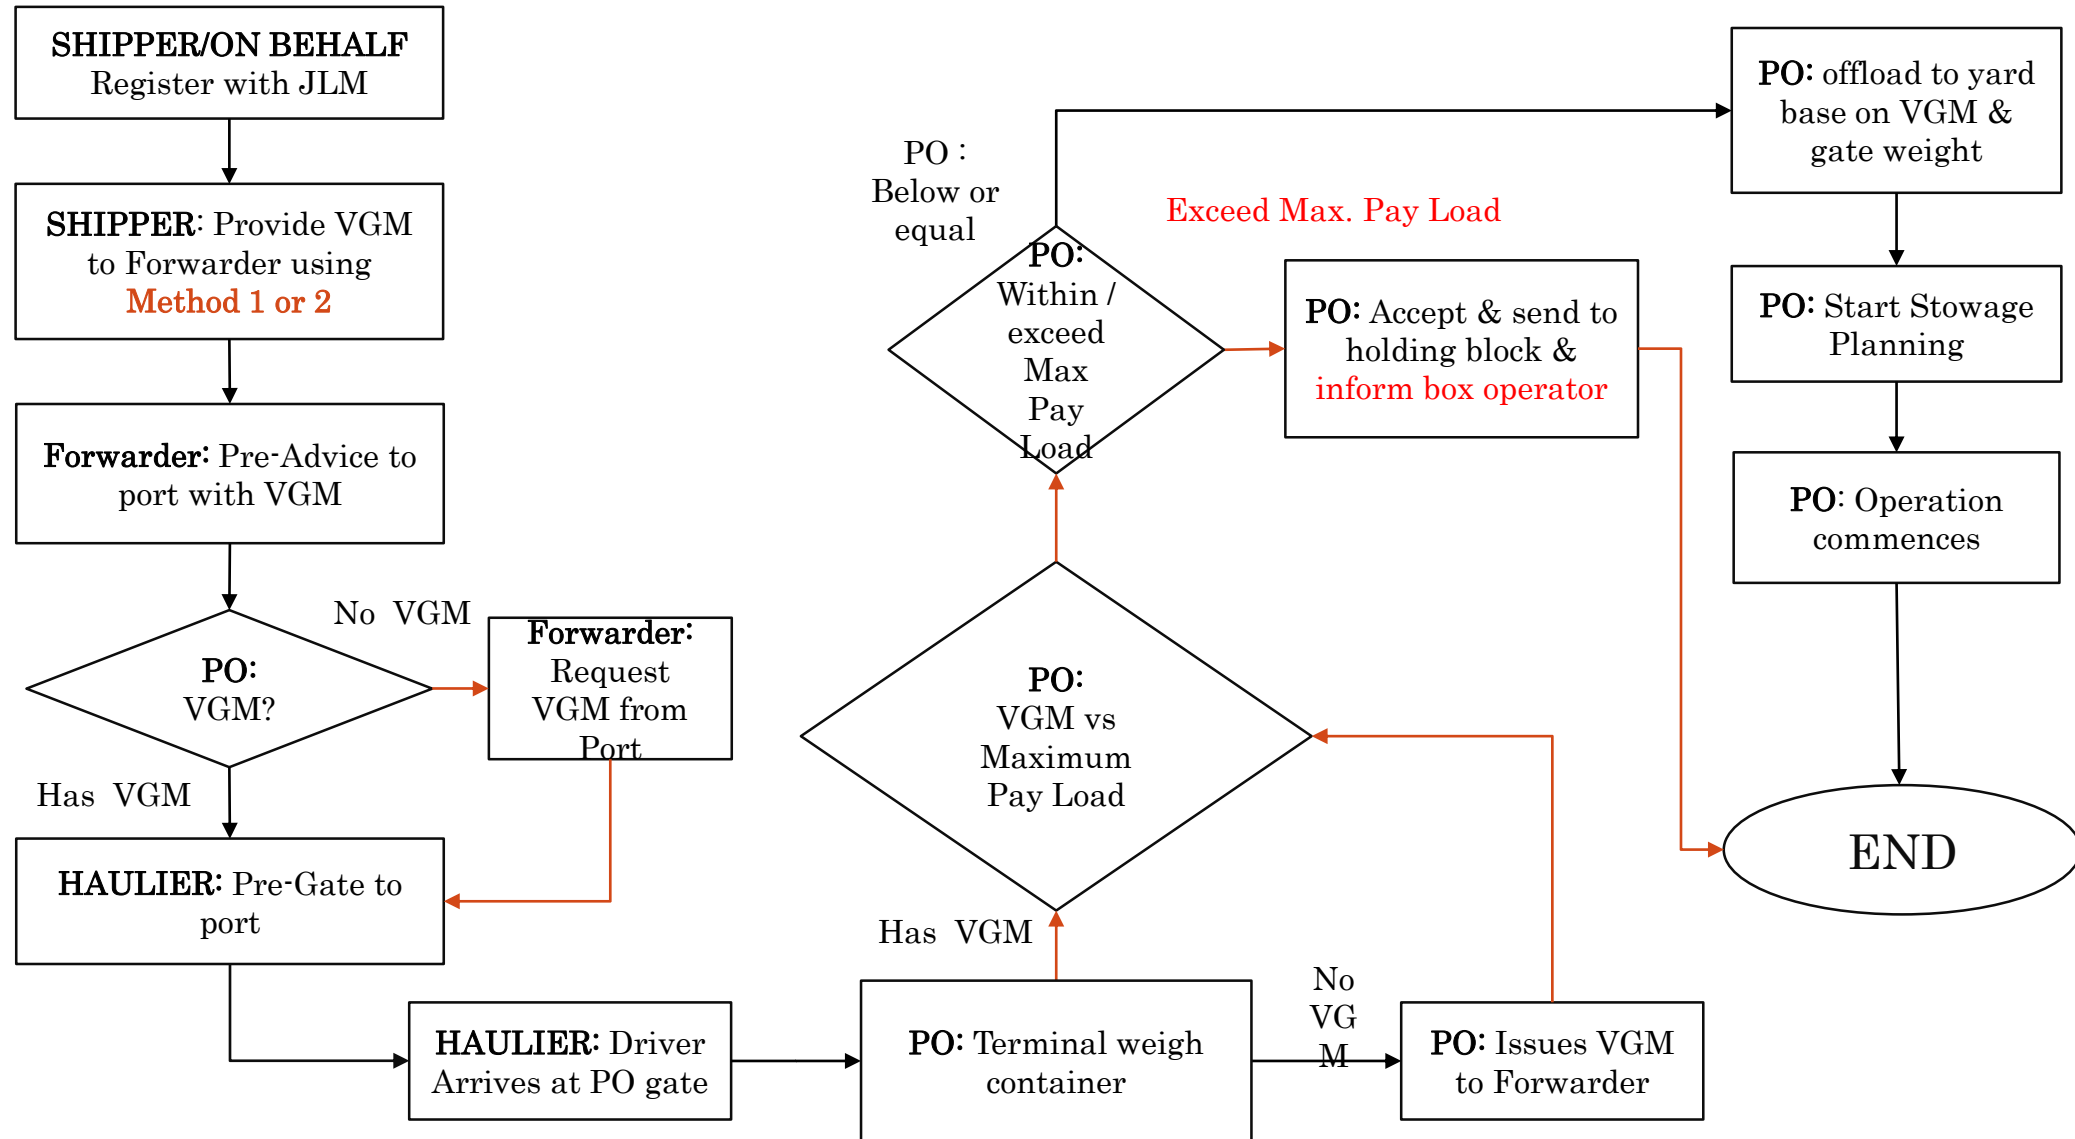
SHIPPER/ON BEHALF
Register with JLM

SHIPPER: Provide VGM to Forwarder using Method 1 or 2

Forwarder: Pre-Advice to port with VGM

PO: VGM?

No VGM

Forwarder: Request VGM from Port

Has VGM

HAULIER: Pre-Gate to port

HAULIER: Driver Arrives at PO gate

PO: Terminal weigh container

No VG M

PO: Issues VGM to Forwarder

Has VGM

PO: VGM vs Maximum Pay Load

PO: Within / exceed Max Pay Load

PO : Below or equal

Exceed Max. Pay Load

PO: Accept & send to holding block & inform box operator

PO: offload to yard base on VGM & gate weight

PO: Start Stowage Planning

PO: Operation commences

END